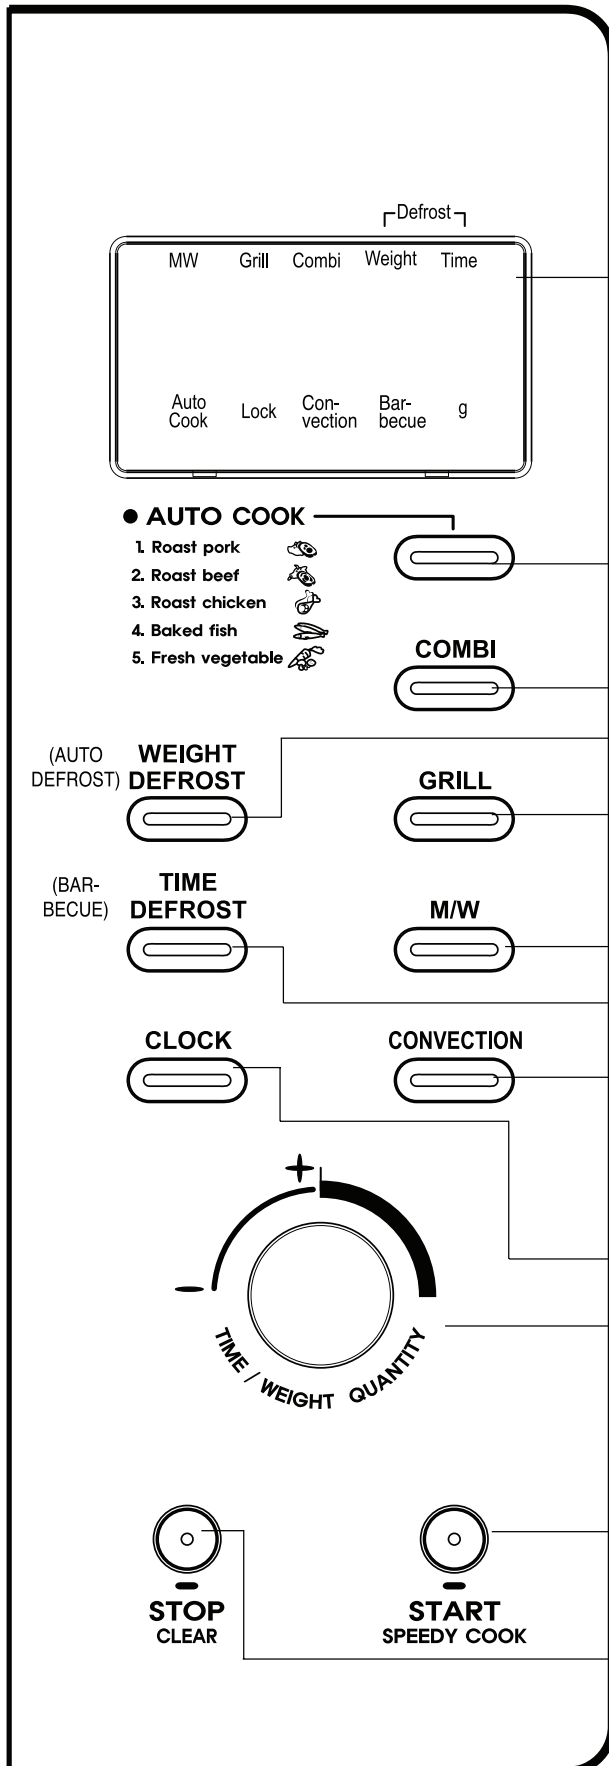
Defrost
MW Grill Combi Weight Time

Auto Cook Lock Convection Barbecue g

● AUTO COOK
1. Roast pork
2. Roast beef
3. Roast chicken
4. Baked fish
5. Fresh vegetable

COMBI

(AUTO DEFROST) WEIGHT DEFROST

GRILL

(BARBECUE) TIME DEFROST

M/W

CLOCK

CONVECTION

+

–

TIME / WEIGHT QUANTITY

STOP
CLEAR

START
SPEEDY COOK